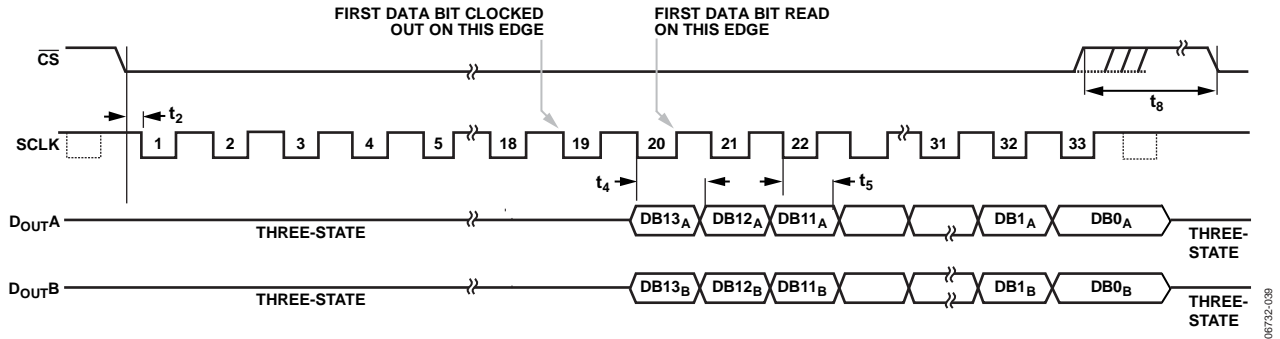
FIRST DATA BIT CLOCKED OUT ON THIS EDGE

FIRST DATA BIT READ ON THIS EDGE

$\overline{CS}$

$t_2$

$t_8$

SCLK 1 2 3 4 5 18 19 20 21 22 31 32 33

$t_4$

$t_5$

$D_{OUT}A$ THREE-STATE $DB13_A$ $DB12_A$ $DB11_A$ $DB1_A$ $DB0_A$ THREE-STATE

$D_{OUT}B$ THREE-STATE $DB13_B$ $DB12_B$ $DB11_B$ $DB1_B$ $DB0_B$ THREE-STATE

06732-039